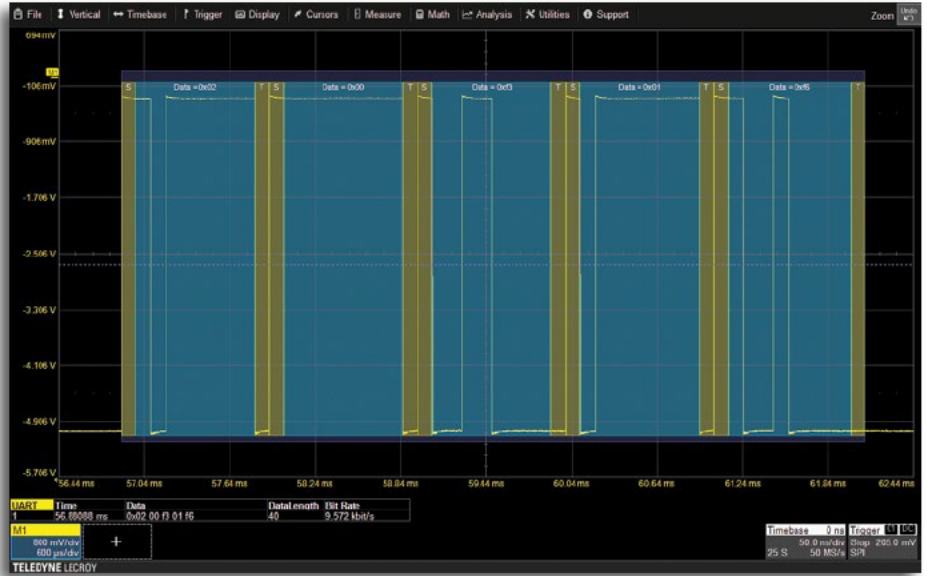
File Vertical Timebase Trigger Display Cursors Measure Math Analysis Utilities Support Zoom Undo

694 mV
M1
-106 mV
-906 mV
-1.706 V
-2.506 V
-3.306 V
-4.106 V
-4.906 V
-5.706 V

S Data = 0x02 T S Data = 0x00 T S Data = 0xf3 T S Data = 0x01 T S Data = 0xf6 T

56.44 ms 57.04 ms 57.64 ms 58.24 ms 58.84 ms 59.44 ms 60.04 ms 60.64 ms 61.24 ms 61.84 ms 62.44 ms

| UART | Time | Data | DataLength | Bit Rate |
|---|---|---|---|---|
| 1 | 56.88088 ms | 0x02 00 f3 01 f6 | 40 | 9.572 kbit/s |

M1
800 mV/div
600 µs/div

+

Timebase 0 ns Trigger
50.0 ms/div Stop 205.0 mV
25 S 50 MS/s SPI

TELEDYNE LECROY